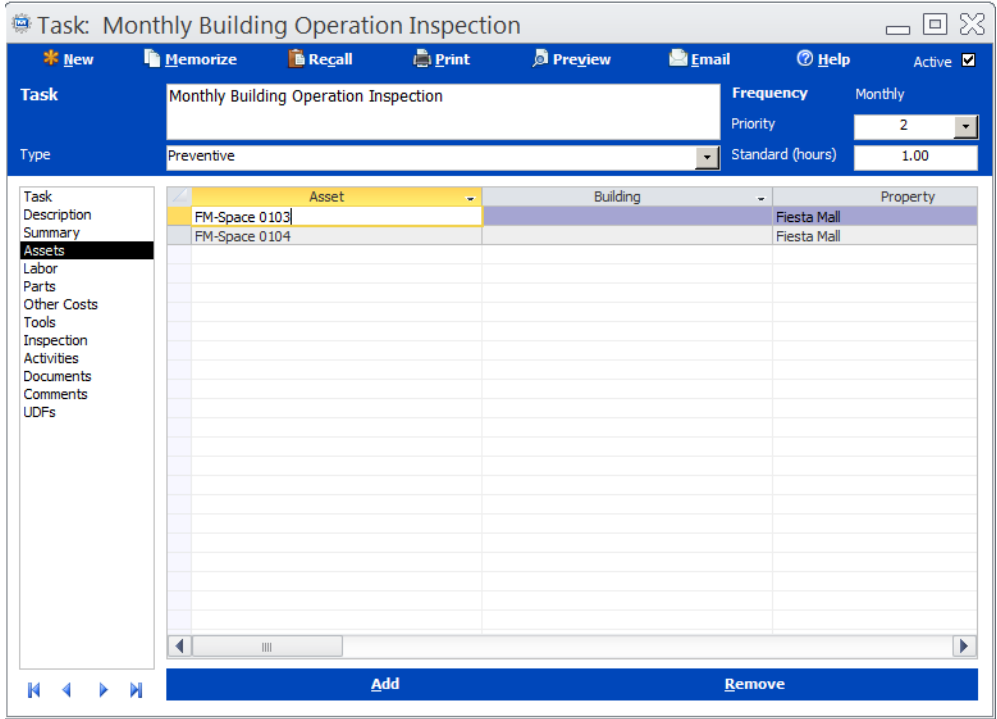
Task: Monthly Building Operation Inspection

New Memorize Recall Print Preview Email Help Active

Task Monthly Building Operation Inspection

Frequency Monthly

Priority 2

Type Preventive

Standard (hours) 1.00

Task
Description
Summary
Assets
Labor
Parts
Other Costs
Tools
Inspection
Activities
Documents
Comments
UDFs

| Asset | Building | Property |
|---|---|---|
| FM-Space 0103 | | Fiesta Mall |
| FM-Space 0104 | | Fiesta Mall |

Add Remove